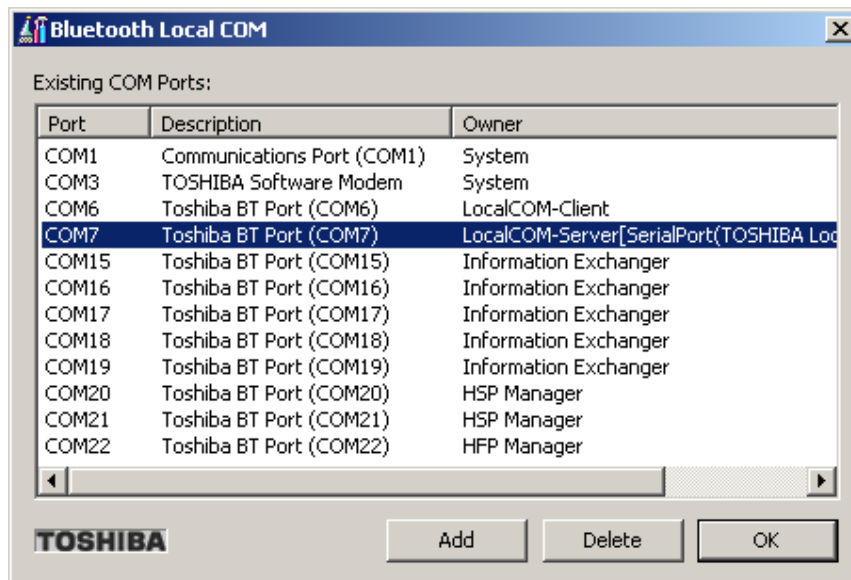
Bluetooth Local COM

Existing COM Ports:

| Port | Description | Owner |
|---|---|---|
| COM1 | Communications Port (COM1) | System |
| COM3 | TOSHIBA Software Modem | System |
| COM6 | Toshiba BT Port (COM6) | LocalCOM-Client |
| COM7 | Toshiba BT Port (COM7) | LocalCOM-Server[SerialPort(TOSHIBA Loc |
| COM15 | Toshiba BT Port (COM15) | Information Exchanger |
| COM16 | Toshiba BT Port (COM16) | Information Exchanger |
| COM17 | Toshiba BT Port (COM17) | Information Exchanger |
| COM18 | Toshiba BT Port (COM18) | Information Exchanger |
| COM19 | Toshiba BT Port (COM19) | Information Exchanger |
| COM20 | Toshiba BT Port (COM20) | HSP Manager |
| COM21 | Toshiba BT Port (COM21) | HSP Manager |
| COM22 | Toshiba BT Port (COM22) | HFP Manager |

TOSHIBA

Add Delete OK